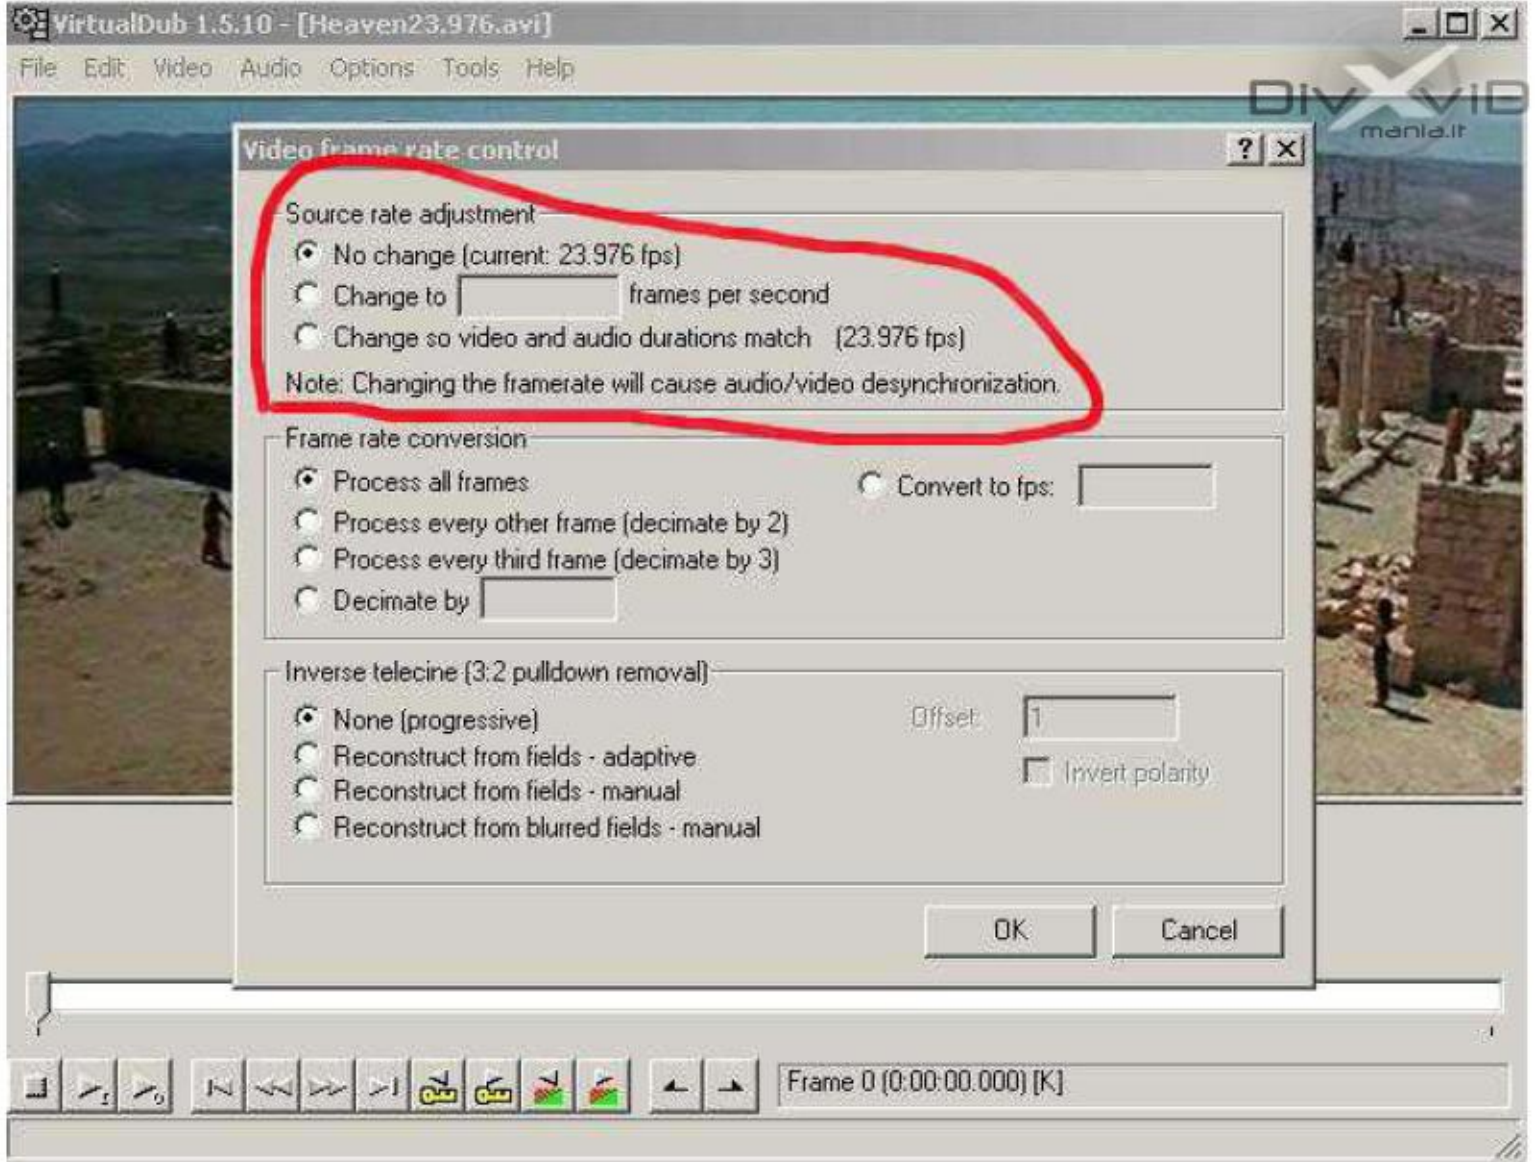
VirtualDub 1.5.10 - [Heaven23.976.avi]
File Edit Video Audio Options Tools Help
DIVXVID mania.it

Video frame rate control
?

Source rate adjustment
No change (current: 23.976 fps)
Change to frames per second
Change so video and audio durations match (23.976 fps)
Note: Changing the framerate will cause audio/video desynchronization.

Frame rate conversion
Process all frames
Process every other frame (decimate by 2)
Process every third frame (decimate by 3)
Decimate by
Convert to fps:

Inverse telecine (3:2 pulldown removal)
None (progressive)
Reconstruct from fields - adaptive
Reconstruct from fields - manual
Reconstruct from blurred fields - manual
Offset: 1
Invert polarity

OK Cancel

Frame 0 (0:00:00.000) [K]